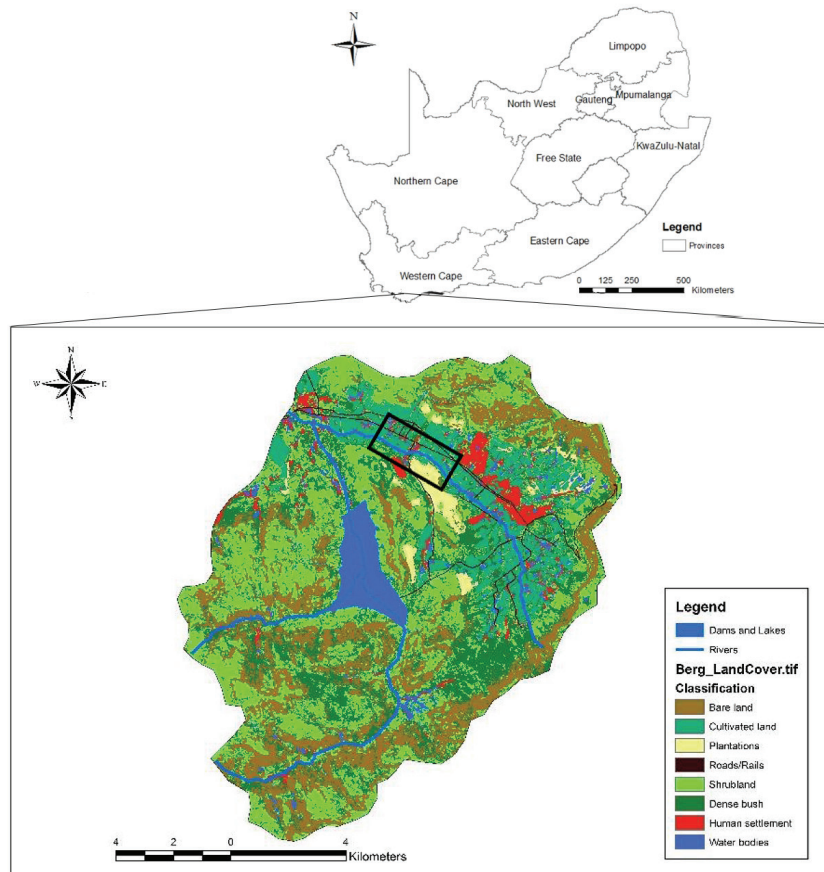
N

Limpopo
North West
Gauteng
Mpumalanga
Free State
KwaZulu-Natal
Northern Cape
Eastern Cape
Western Cape

Legend
Provinces

0 125 250 500
Kilometers

N
W E
S

Legend
Dams and Lakes
Rivers
Berg_LandCover.tif
Classification
Bare land
Cultivated land
Plantations
Roads/Rails
Shrubland
Dense bush
Human settlement
Water bodies

4 2 0 4
Kilometers